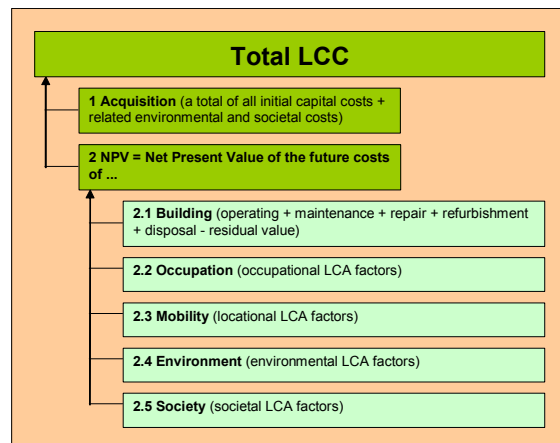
Total LCC

1 Acquisition (a total of all initial capital costs + related environmental and societal costs)

2 NPV = Net Present Value of the future costs of ...

2.1 Building (operating + maintenance + repair + refurbishment + disposal - residual value)

2.2 Occupation (occupational LCA factors)

2.3 Mobility (locational LCA factors)

2.4 Environment (environmental LCA factors)

2.5 Society (societal LCA factors)